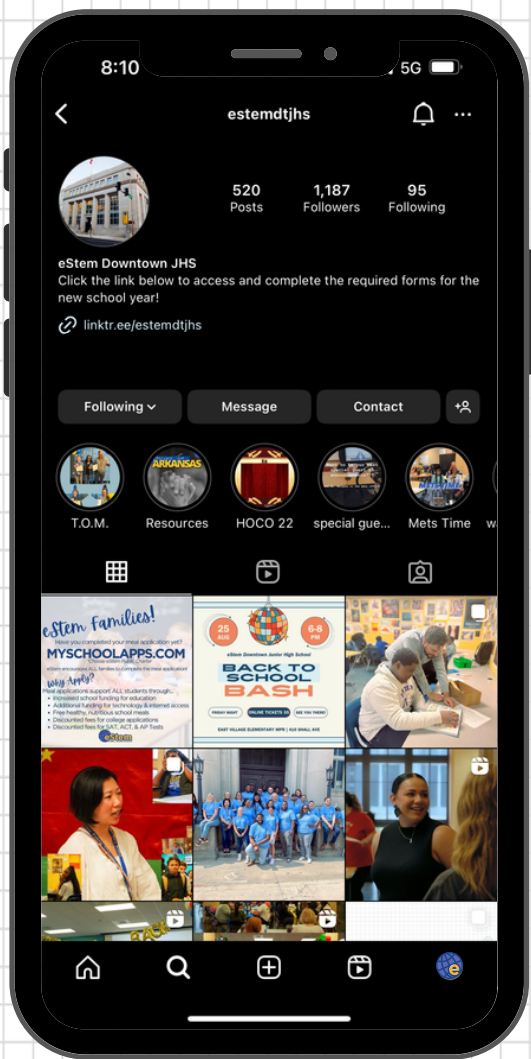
8:10

5G

estemdtjhs

520
Posts

1,187
Followers

95
Following

eStem Downtown JHS
Click the link below to access and complete the required forms for the new school year!

linktr.ee/estemdtjhs

Following

Message

Contact

ARKANSAS

T.O.M.

Resources

HOCO 22

special gue...

Mets Time

eStem Families!
Have you completed your meal application yet?
MYSCHOOLAPPS.COM
Why Apply?
Meal applications support ALL students through...
Increased school funding for education
Additional funding for technology & internet access
Free healthy, nutritious school meals
Discounted fees for college applications
Discounted fees for SAT, ACT, & AP Tests
eStem

25 AUG
6-8 PM
BACK TO SCHOOL BASH
FRIDAY NIGHT
ONLINE TICKETS $5
SEE YOU THERE!
EAST VILLAGE ELEMENTARY MPR | 520 SMALL AVE